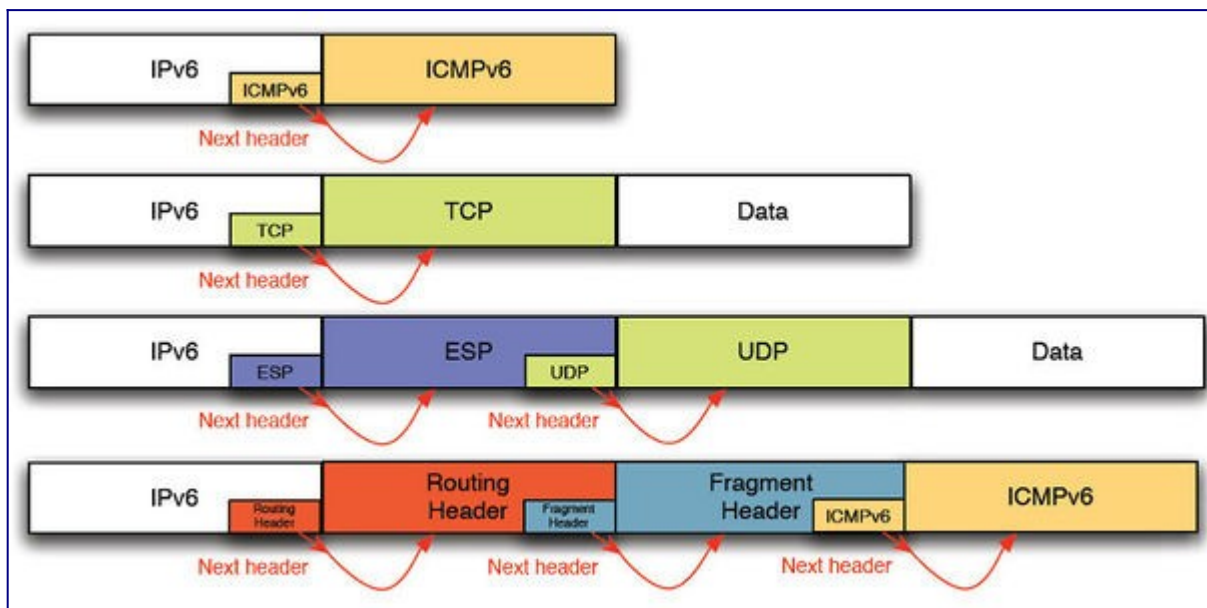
IPv6
ICMPv6
ICMPv6
Next header

IPv6
TCP
TCP
Data
Next header

IPv6
ESP
ESP
UDP
UDP
Data
Next header
Next header

IPv6
Routing Header
Routing Header
Fragment Header
Fragment Header
ICMPv6
ICMPv6
Next header
Next header
Next header